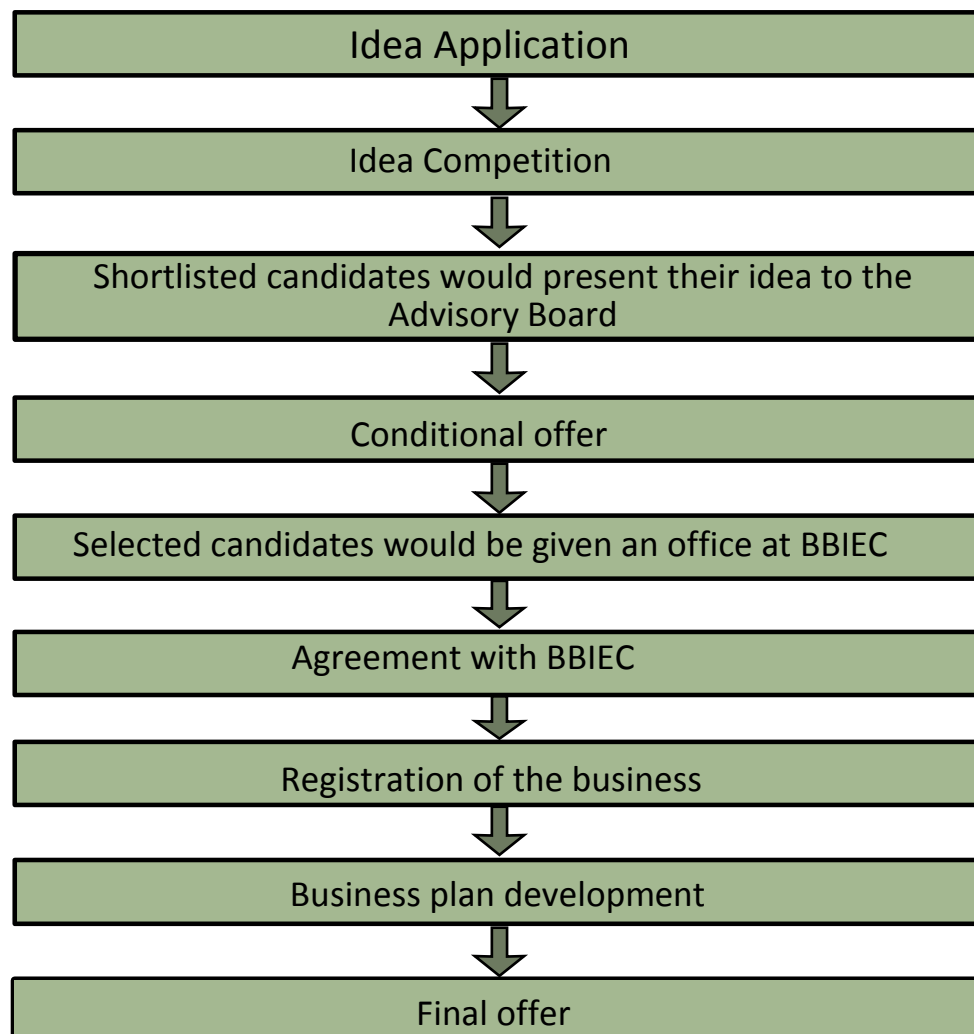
Idea Application

Idea Competition

Shortlisted candidates would present their idea to the Advisory Board

Conditional offer

Selected candidates would be given an office at BBIEC

Agreement with BBIEC

Registration of the business

Business plan development

Final offer